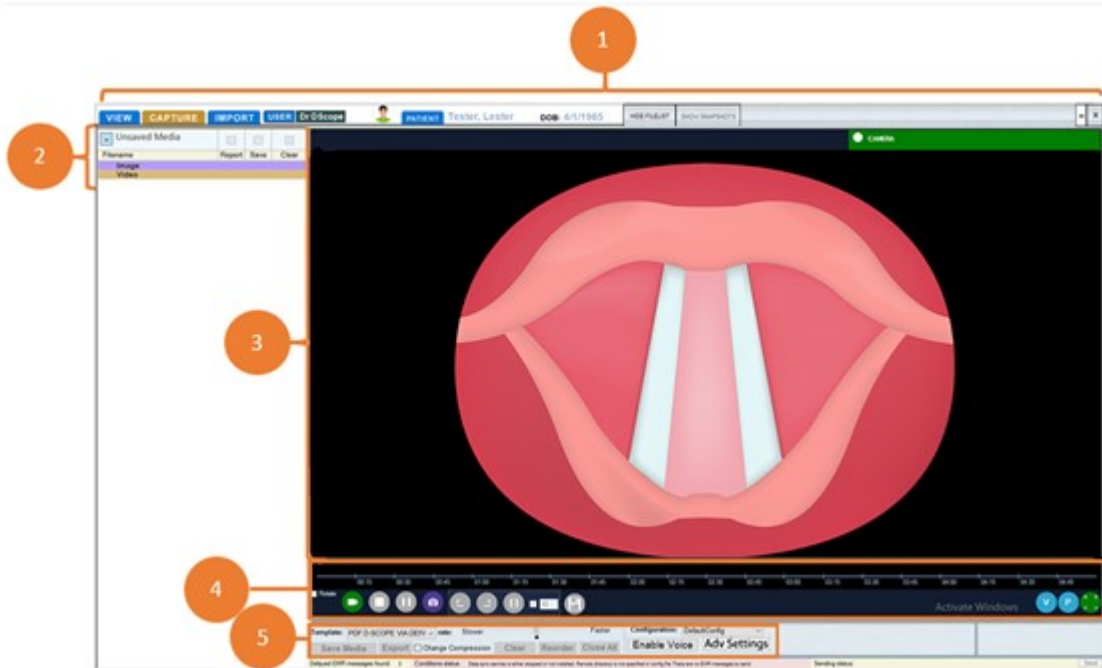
1

VIEW CAPTURE IMPORT USER Dr DScope PATIENT Tester, Lester DOB: 4/1/1965 HIDE FILELIST SHOW SNAPSHOTS

2

Unsaved Media

Report Save Clear

Filename

Image

Video

CAMERA

3

4

Rotate

Activate Windows

5

Template: PDF D-SCOPE VIA DERV Rate: Slower Faster Configuration: DefaultConfig

Save Media Export Change Compression Clear Reorder Close All Enable Voice Adv Settings

Delayed EHR messages found: Conditions status: Sending status: